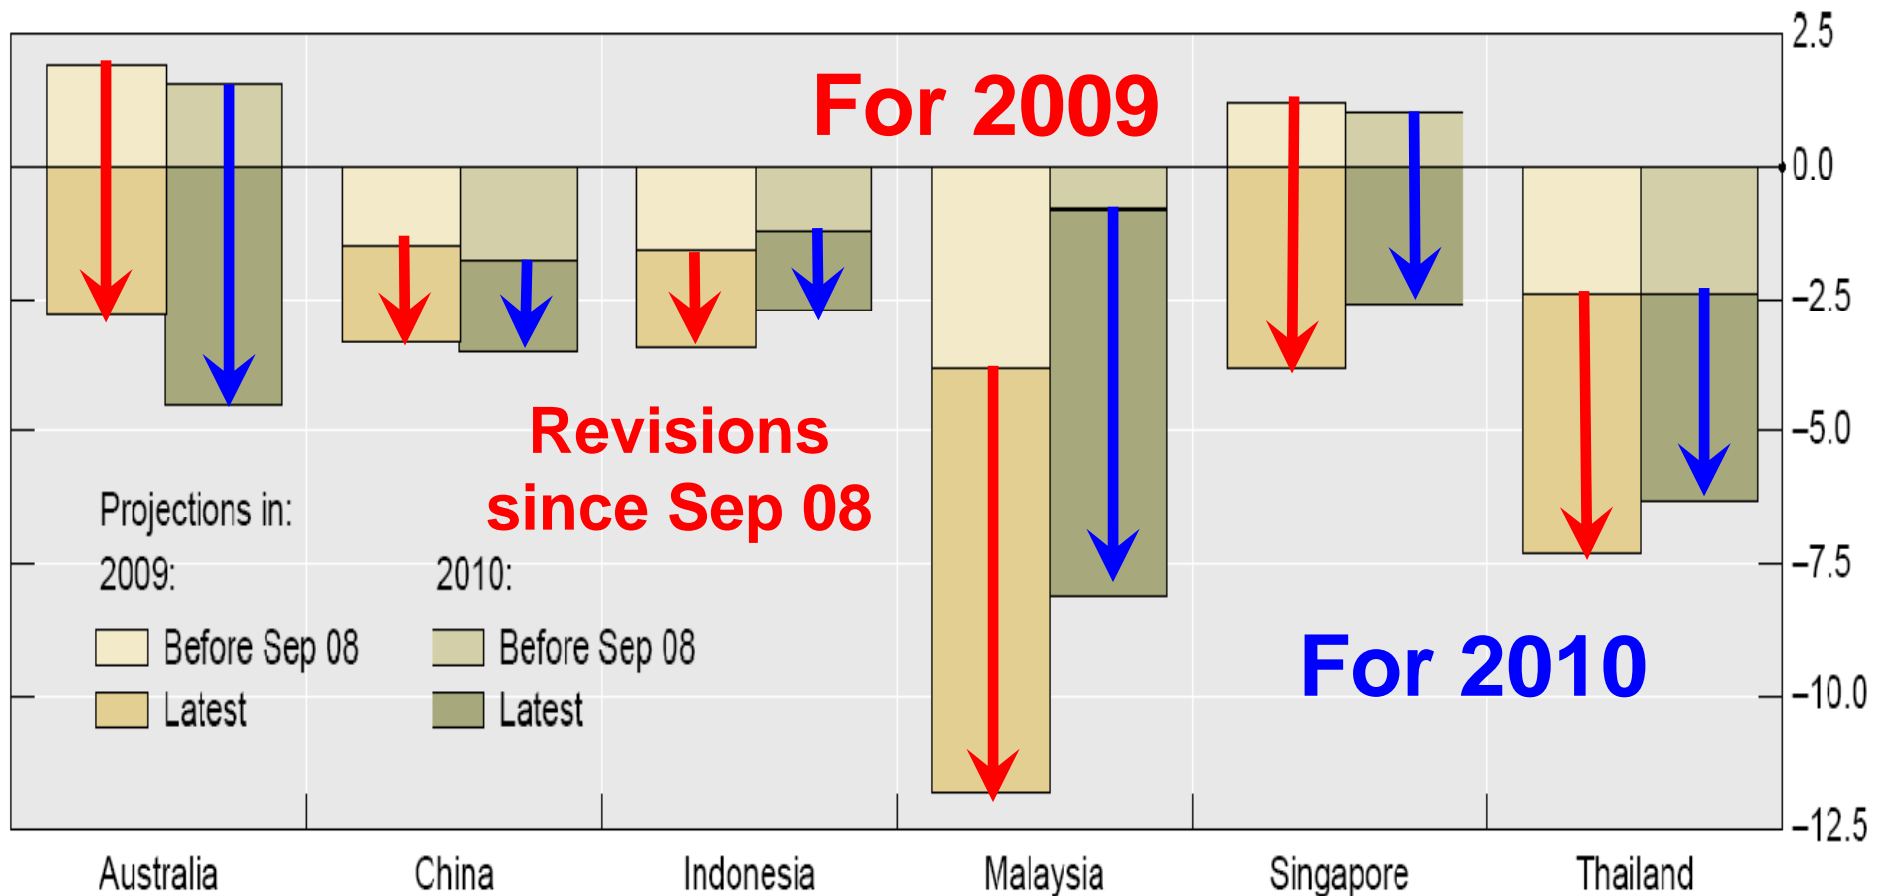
For 2009

Revisions since Sep 08

For 2010

Projections in:

2009:

Before Sep 08

Latest

2010:

Before Sep 08

Latest

2.5
0.0
−2.5
−5.0
−7.5
−10.0
−12.5

Australia
China
Indonesia
Malaysia
Singapore
Thailand